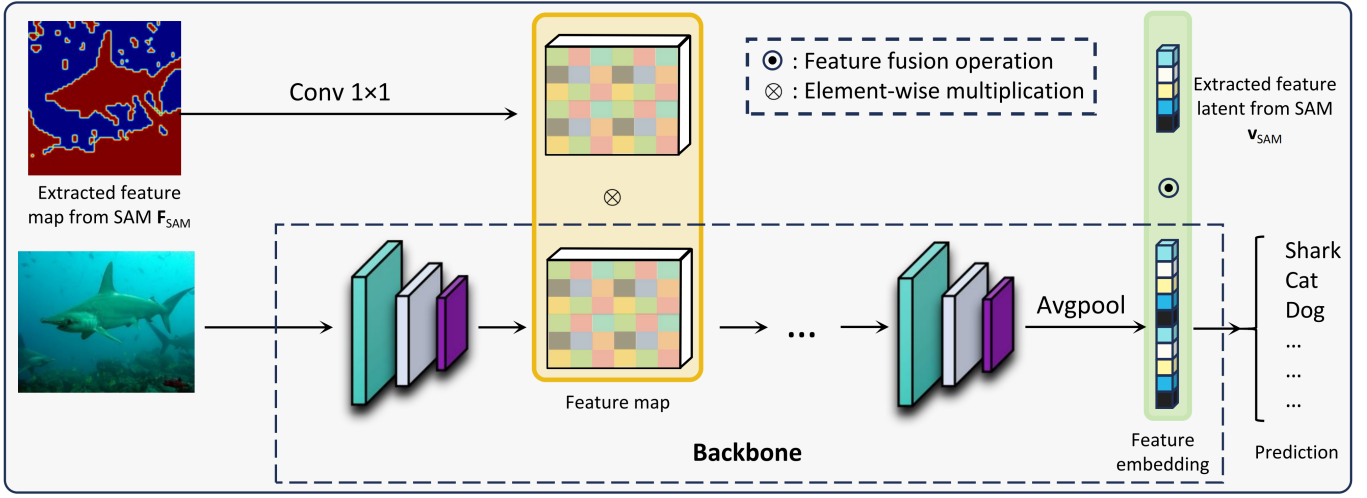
Conv 1×1

$\odot$ : Feature fusion operation
$\otimes$ : Element-wise multiplication

Extracted feature latent from SAM $\mathbf{v}_{SAM}$

Extracted feature map from SAM $\mathbf{F}_{SAM}$

$\otimes$

$\odot$

Shark
Cat
Dog
...
...
...

...

Avgpool

Feature map

Backbone

Feature embedding

Prediction